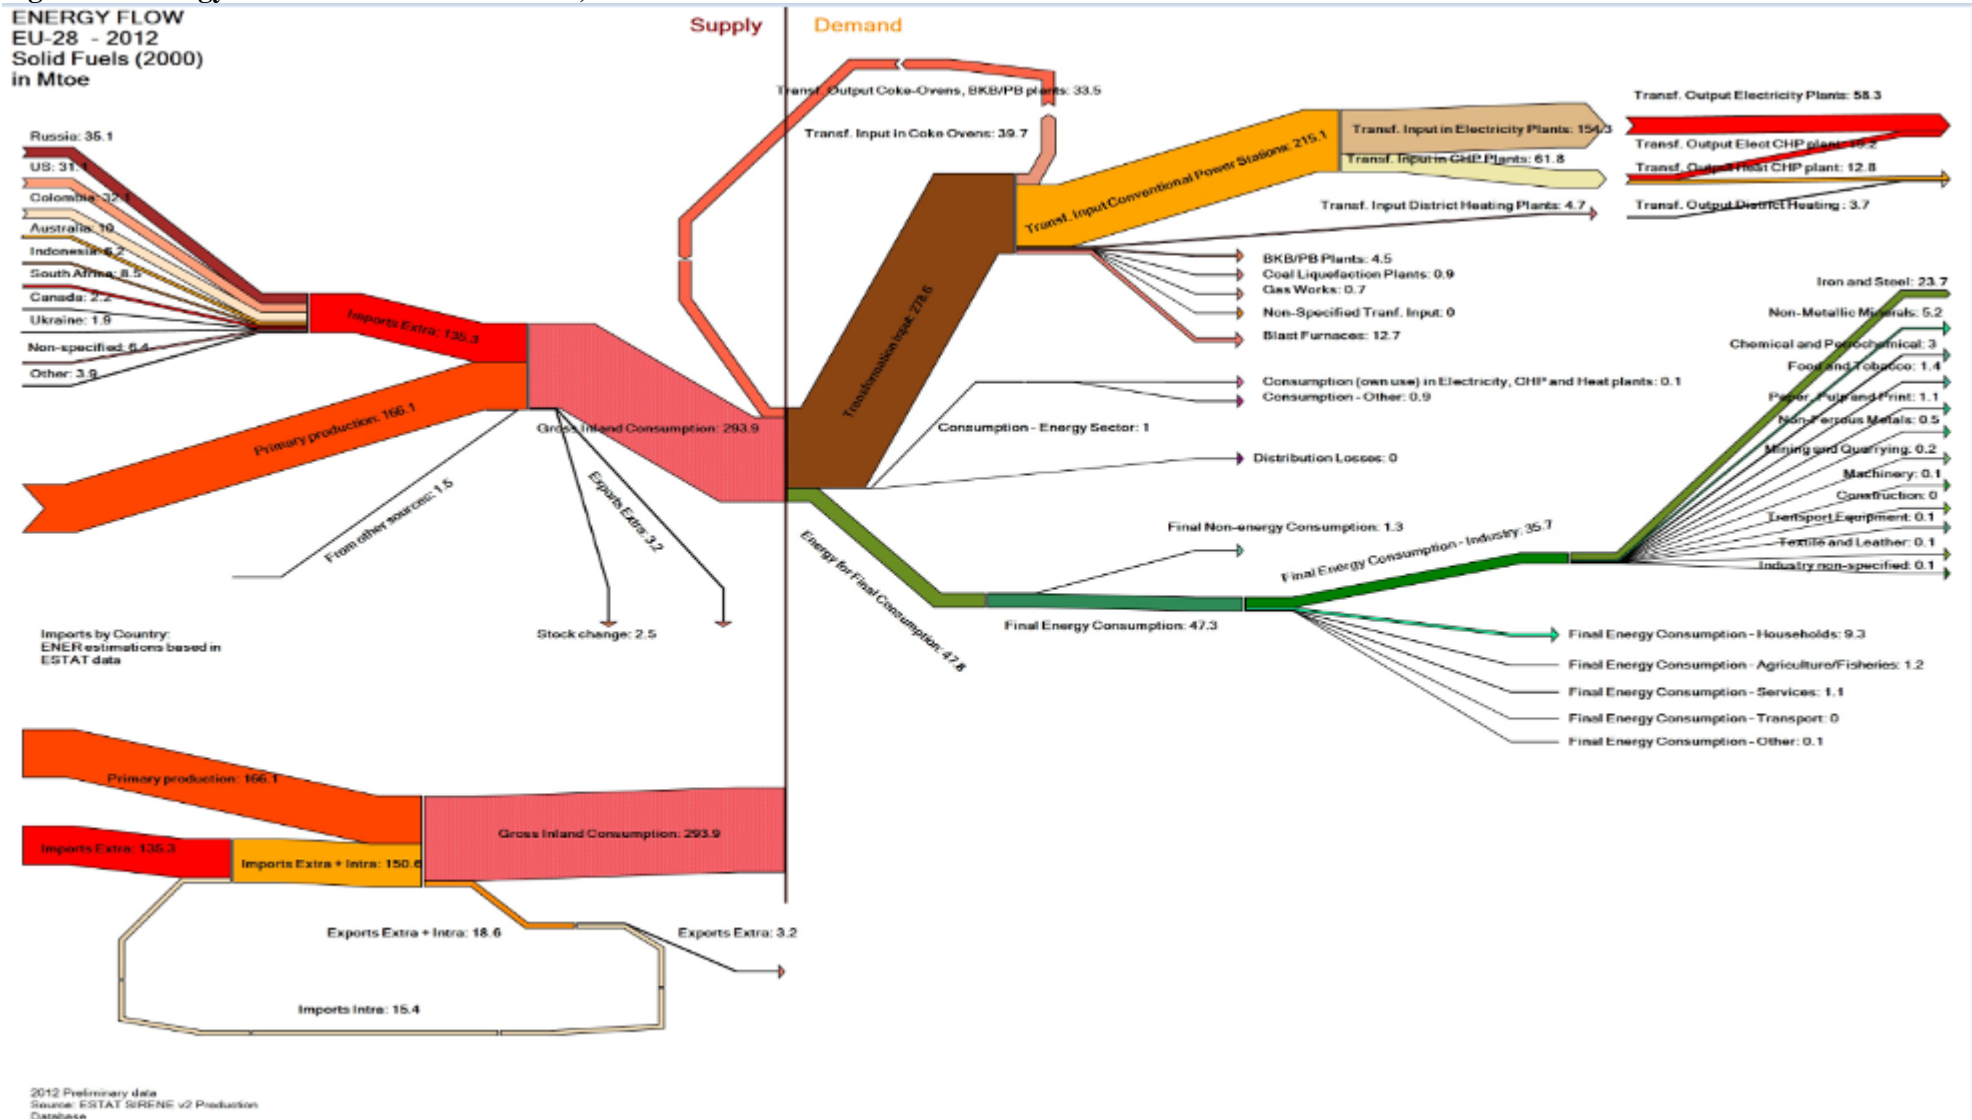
ENERGY FLOW
EU-28 - 2012
Solid Fuels (2000)
in Mtoe

Supply
Demand

Russia: 35.1
US: 31.1
Colombia: 32.1
Australia: 10
Indonesia: 6.2
South Africa: 8.5
Canada: 2.2
Ukraine: 1.9
Non-specified: 6.4
Other: 3.9

Imports Extra: 135.3
Primary production: 166.1
From other sources: 1.5
Gross Inland Consumption: 293.9
Exports Extra: 3.2
Stock change: 2.5

Imports by Country:
ENER estimations based in
ESTAT data

Transf. Output Coke-Ovens, BKB/PB plants: 33.5
Transf. Input in Coke Ovens: 39.7
Transformation input: 278.6
Transf. Input Conventional Power Stations: 215.1
Transf. Input in Electricity Plants: 154.3
Transf. Input in CHP Plants: 61.8
Transf. Input District Heating Plants: 4.7
Transf. Output Electricity Plants: 58.3
Transf. Output Elect CHP plant: 19.2
Transf. Output Heat CHP plant: 12.8
Transf. Output District Heating: 3.7
BKB/PB Plants: 4.5
Coal Liquefaction Plants: 0.9
Gas Works: 0.7
Non-Specified Tranf. Input: 0
Blast Furnaces: 12.7
Consumption (own use) in Electricity, CHP and Heat plants: 0.1
Consumption - Other: 0.9
Consumption - Energy Sector: 1
Distribution Losses: 0
Energy for Final Consumption: 47.8
Final Non-energy Consumption: 1.3
Final Energy Consumption: 47.3
Final Energy Consumption - Industry: 35.7
Iron and Steel: 23.7
Non-Metallic Minerals: 5.2
Chemical and Petrochemical: 3
Food and Tobacco: 1.4
Paper, Pulp and Print: 1.1
Non-Ferrous Metals: 0.5
Mining and Quarrying: 0.2
Machinery: 0.1
Construction: 0
Transport Equipment: 0.1
Textile and Leather: 0.1
Industry non-specified: 0.1
Final Energy Consumption - Households: 9.3
Final Energy Consumption - Agriculture/Fisheries: 1.2
Final Energy Consumption - Services: 1.1
Final Energy Consumption - Transport: 0
Final Energy Consumption - Other: 0.1

Primary production: 166.1
Imports Extra: 135.3
Imports Extra + Intra: 150.6
Gross Inland Consumption: 293.9
Exports Extra + Intra: 18.6
Exports Extra: 3.2
Imports Intra: 15.4

2012 Preliminary data
Source: ESTAT SIRENE v2 Production
Database